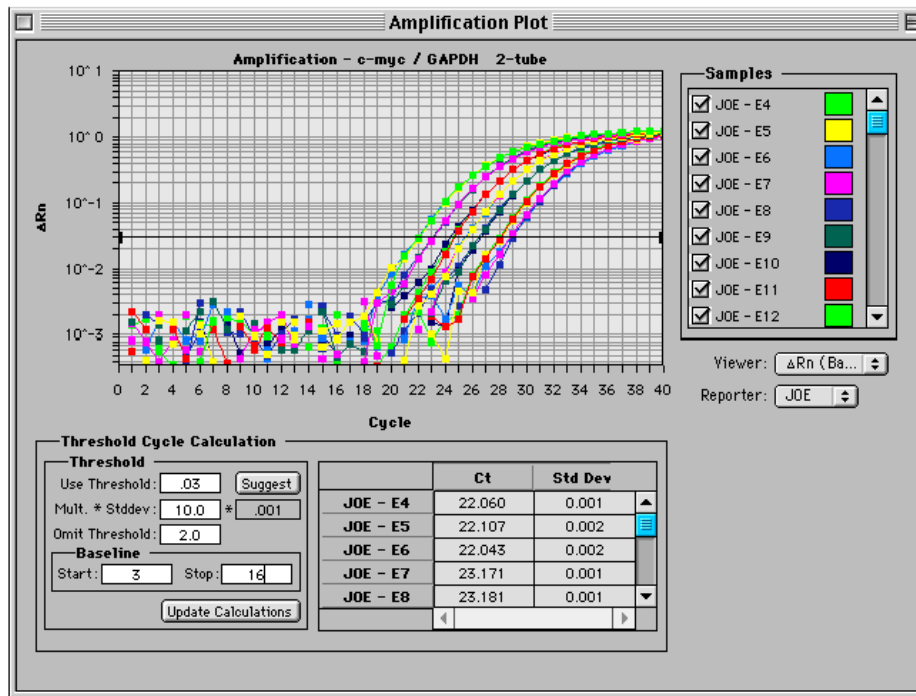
Amplification Plot

Amplification - c-myc / GAPDH 2-tube

10^1
10^0
10^-1
10^-2
10^-3

ΔRn

0 2 4 6 8 10 12 14 16 18 20 22 24 26 28 30 32 34 36 38 40

Cycle

Samples
JOE - E4
JOE - E5
JOE - E6
JOE - E7
JOE - E8
JOE - E9
JOE - E10
JOE - E11
JOE - E12

Viewer: ΔRn (Ba...
Reporter: JOE

Threshold Cycle Calculation
Threshold
Use Threshold: .03
Suggest
Mult. * Stddev: 10.0 * .001
Omit Threshold: 2.0
Baseline
Start: 3 Stop: 16
Update Calculations

| | Ct | Std Dev |
|---|---|---|
| JOE - E4 | 22.060 | 0.001 |
| JOE - E5 | 22.107 | 0.002 |
| JOE - E6 | 22.043 | 0.002 |
| JOE - E7 | 23.171 | 0.001 |
| JOE - E8 | 23.181 | 0.001 |